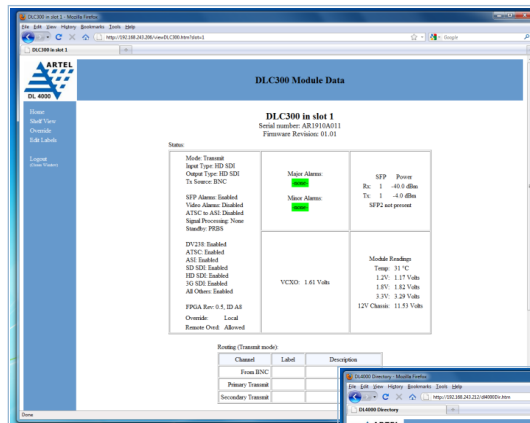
DLC300 in slot 1 - Mozilla Firefox
File Edit View History Bookmarks Tools Help
http://192.188.243.206/viewDLC300.html?slot=1
Google
DLC300 in slot 1
+

ARTEL
DL 4000

DLC300 Module Data

Home
Shelf View
Override
Edit Labels

Logout
(Close Window)

DLC300 in slot 1
Serial number: AR1910A011
Firmware Revision: 01.01

Status:

Mode: Transmit
Input Type: HD SDI
Output Type: HD SDI
Tx Source: BNC

SFP Alarms: Enabled
Video Alarms: Disabled
ATSC to ASI: Disabled
Signal Processing: None
Standby: PRBS

DV238: Enabled
ATSC: Enabled
ASI: Enabled
SD SDI: Enabled
HD SDI: Enabled
3G SDI: Enabled
All Others: Enabled

FPGA Rev: 0.5, ID A0
Override: Local
Remote Ovrd: Allowed

Major Alarms:
none

Minor Alarms:
none

SFP Power
Rx: 1 -40.0 dBm
Tx: 1 -4.0 dBm
SFP2 not present

VCXO: 1.61 Volts

Module Readings
Temp: 31 °C
1.2V: 1.17 Volts
1.8V: 1.82 Volts
3.3V: 3.29 Volts
12V Chassis: 11.53 Volts

Routing (Transmit mode):

| Channel | Label | Description |
|---|---|---|
| From BNC | | |
| Primary Transmit | | |
| Secondary Transmit | | |

Done

DL4000 Directory - Mozilla Firefox
File Edit View History Bookmarks Tools Help
http://192.188.243.212/dl4000Dir.htm
DL4000 Directory
+